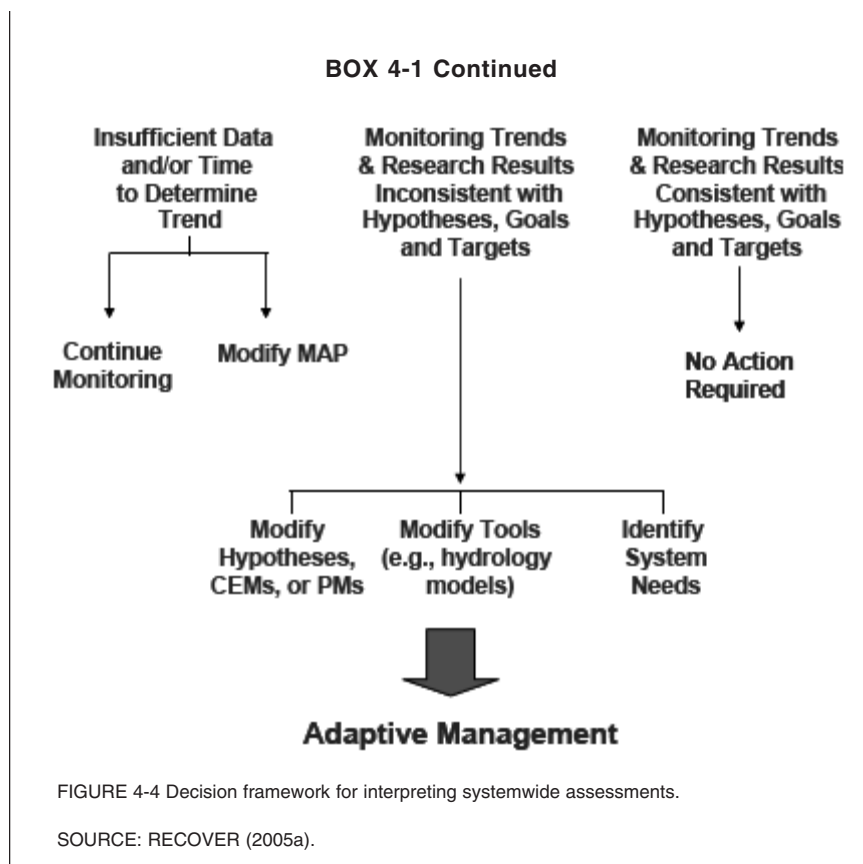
BOX 4-1 Continued

Insufficient Data and/or Time to Determine Trend

Monitoring Trends & Research Results Inconsistent with Hypotheses, Goals and Targets

Monitoring Trends & Research Results Consistent with Hypotheses, Goals and Targets

Continue Monitoring

Modify MAP

No Action Required

Modify Hypotheses, CEMs, or PMs

Modify Tools (e.g., hydrology models)

Identify System Needs

Adaptive Management

FIGURE 4-4 Decision framework for interpreting systemwide assessments.

SOURCE: RECOVER (2005a).